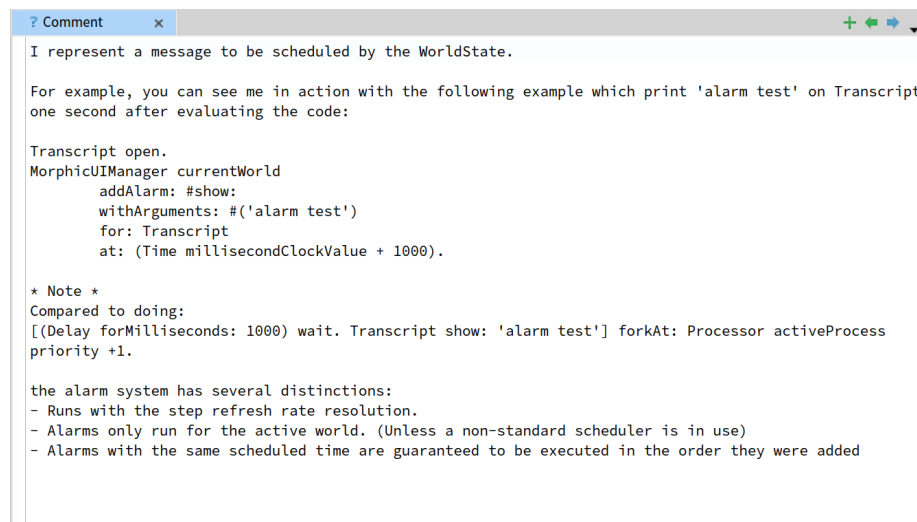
? Comment ×

I represent a message to be scheduled by the WorldState.

For example, you can see me in action with the following example which print 'alarm test' on Transcript one second after evaluating the code:

Transcript open.
MorphicUIManager currentWorld
addAlarm: #show:
withArguments: #('alarm test')
for: Transcript
at: (Time millisecondClockValue + 1000).

* Note *
Compared to doing:
[(Delay forMilliseconds: 1000) wait. Transcript show: 'alarm test'] forkAt: Processor activeProcess priority +1.

the alarm system has several distinctions:
- Runs with the step refresh rate resolution.
- Alarms only run for the active world. (Unless a non-standard scheduler is in use)
- Alarms with the same scheduled time are guaranteed to be executed in the order they were added